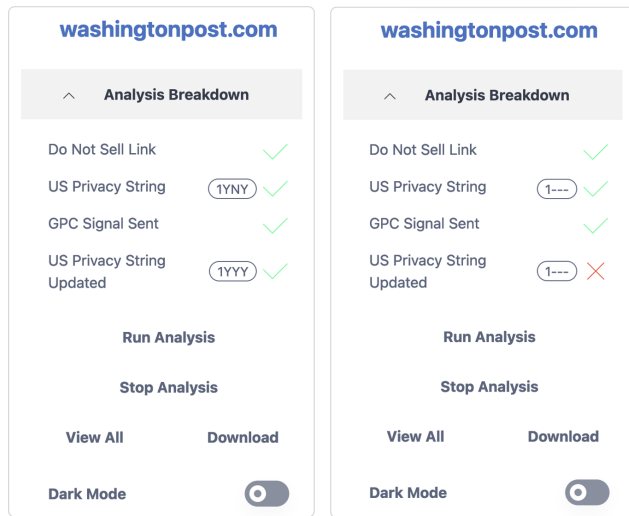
washingtonpost.com

Analysis Breakdown

Do Not Sell Link

US Privacy String 1YNY

GPC Signal Sent

US Privacy String Updated 1YYY

Run Analysis

Stop Analysis

View All Download

Dark Mode

washingtonpost.com

Analysis Breakdown

Do Not Sell Link

US Privacy String 1---

GPC Signal Sent

US Privacy String Updated 1---

Run Analysis

Stop Analysis

View All Download

Dark Mode